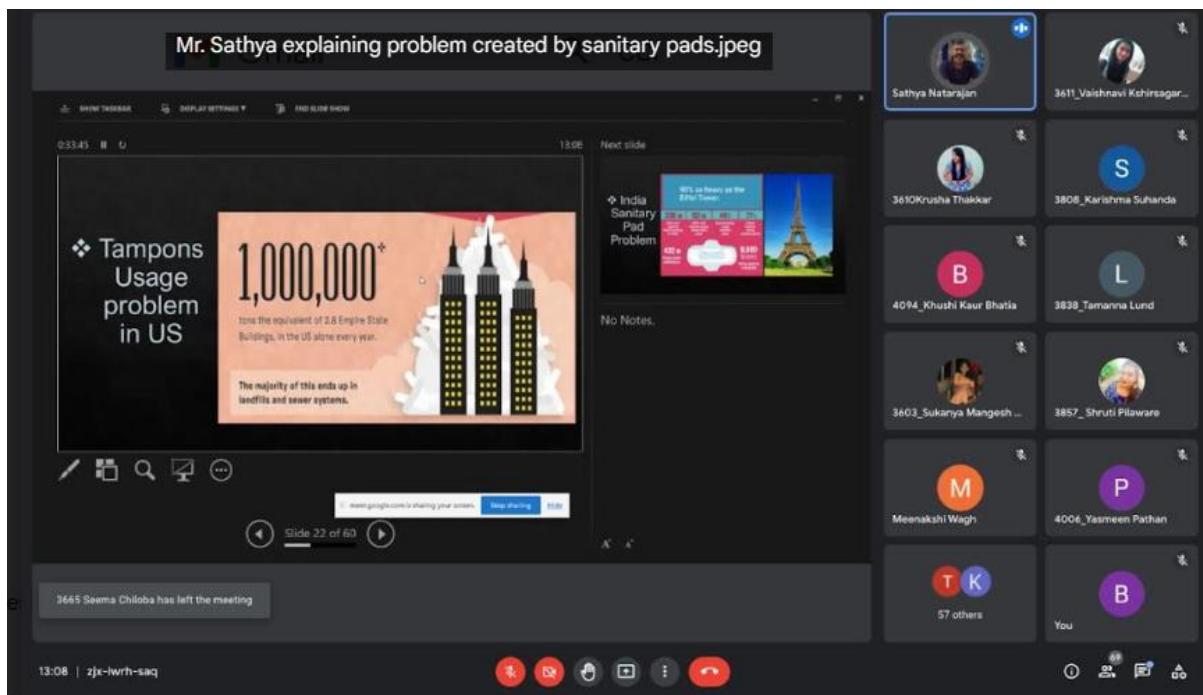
Mr. Sathya explaining problem created by sanitary pads.jpeg

SHOW TASKBAR DISPLAY SETTINGS ▾ END SLIDE SHOW

0:33:45 13:08

❖ Tampons Usage problem in US

1,000,000*

tons the equivalent of 2.8 Empire State Buildings, in the US alone every year.

The majority of this ends up in landfills and sewer systems.

Next slide

❖ India Sanitary Pad Problem

No Notes.

Slide 22 of 60

meet.google.com is sharing your screen. Stop sharing Hide

Sathya Natarajan
3611_Vaishnavi Kshirsagar...
3610Krusha Thakkar
S
3808_Karishma Suhanda
B
4094_Khushi Kaur Bhatia
L
3838_Tamanna Lund
3603_Sukanya Mangesh ...
3857_ Shruti Pilaware
M
Meenakshi Wagh
P
4006_Yasmeen Pathan
T K
57 others
B
You

3665 Seema Chiloba has left the meeting

13:08 | zjx-iwrh-saq

69